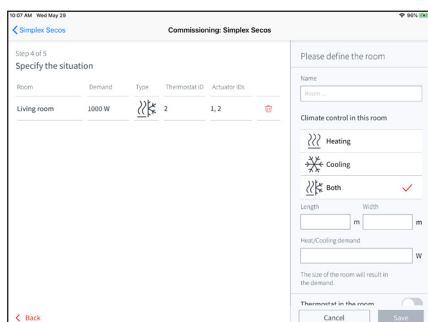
10:07 AM Wed May 29

96%

Simplex Secos

Commissioning: Simplex Secos

Step 4 of 5

Specify the situation

| Room | Demand | Type | Thermostat ID | Actuator IDs |
|---|---|---|---|---|
| Living room | 1000 W | | 2 | 1, 2 |

Back

Please define the room

Name

Room ...

Climate control in this room

Heating

Cooling

Both

Length

Width

m

m

Heat/Cooling demand

W

The size of the room will result in the demand.

Thermostat in the room

Cancel

Save